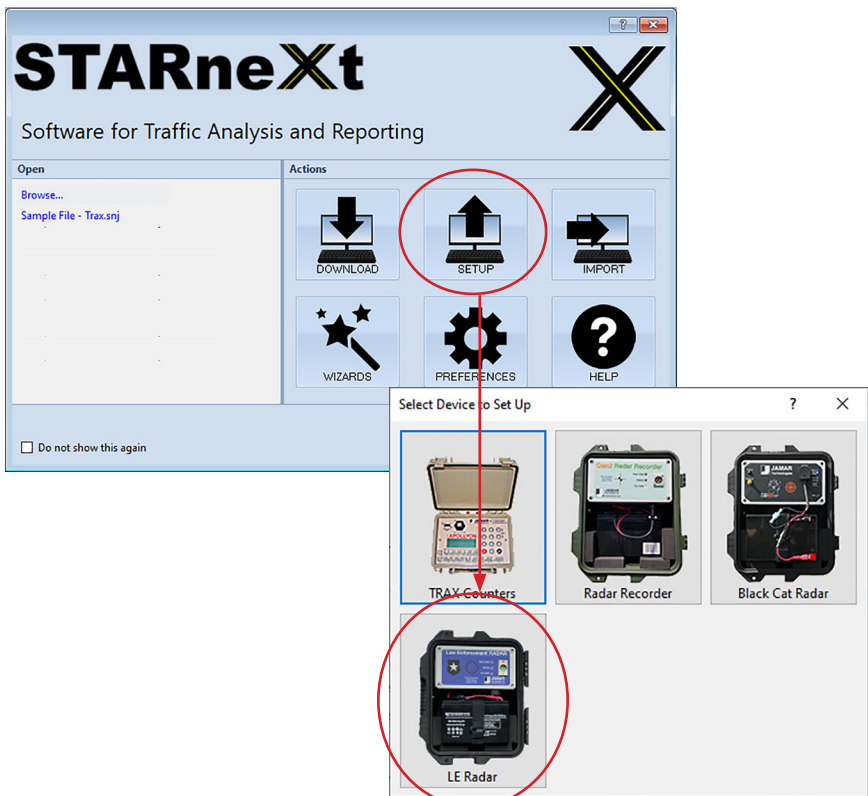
?

STARneXt

Software for Traffic Analysis and Reporting

Open

Browse...

Sample File - Trax.snj

Actions

DOWNLOAD

SETUP

IMPORT

WIZARDS

PREFERENCES

HELP

Do not show this again

Select Device to Set Up

?

TRAX Counters

Radar Recorder

Black Cat Radar

LE Radar